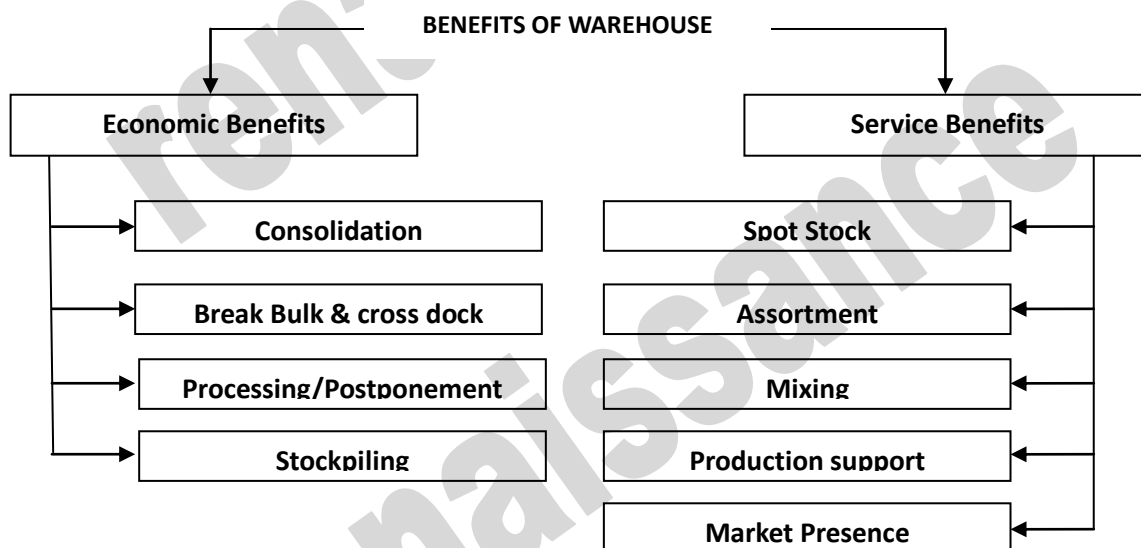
BENEFITS OF WAREHOUSE

Economic Benefits

Consolidation

Break Bulk & cross dock

Processing/Postponement

Stockpiling

Service Benefits

Spot Stock

Assortment

Mixing

Production support

Market Presence

renaissance